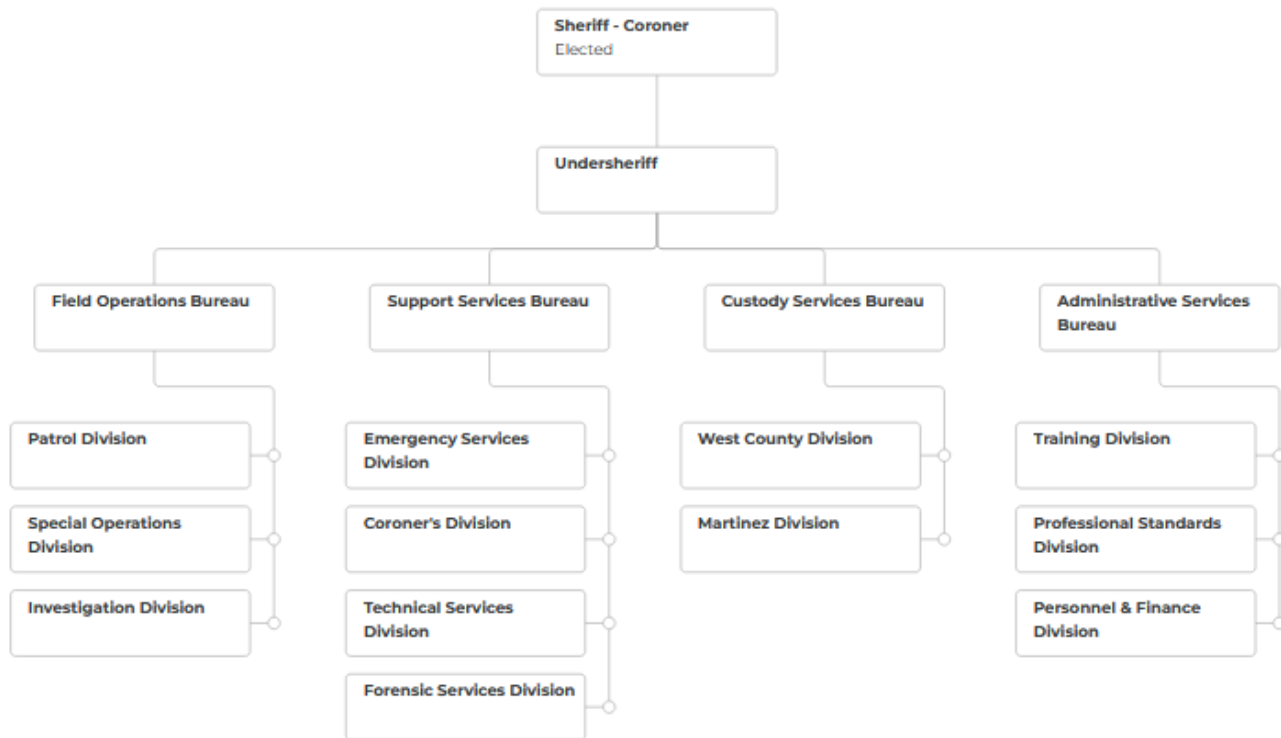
Sheriff - Coroner
Elected

Undersheriff

Field Operations Bureau

Patrol Division

Special Operations Division

Investigation Division

Support Services Bureau

Emergency Services Division

Coroner's Division

Technical Services Division

Forensic Services Division

Custody Services Bureau

West County Division

Martinez Division

Administrative Services Bureau

Training Division

Professional Standards Division

Personnel & Finance Division